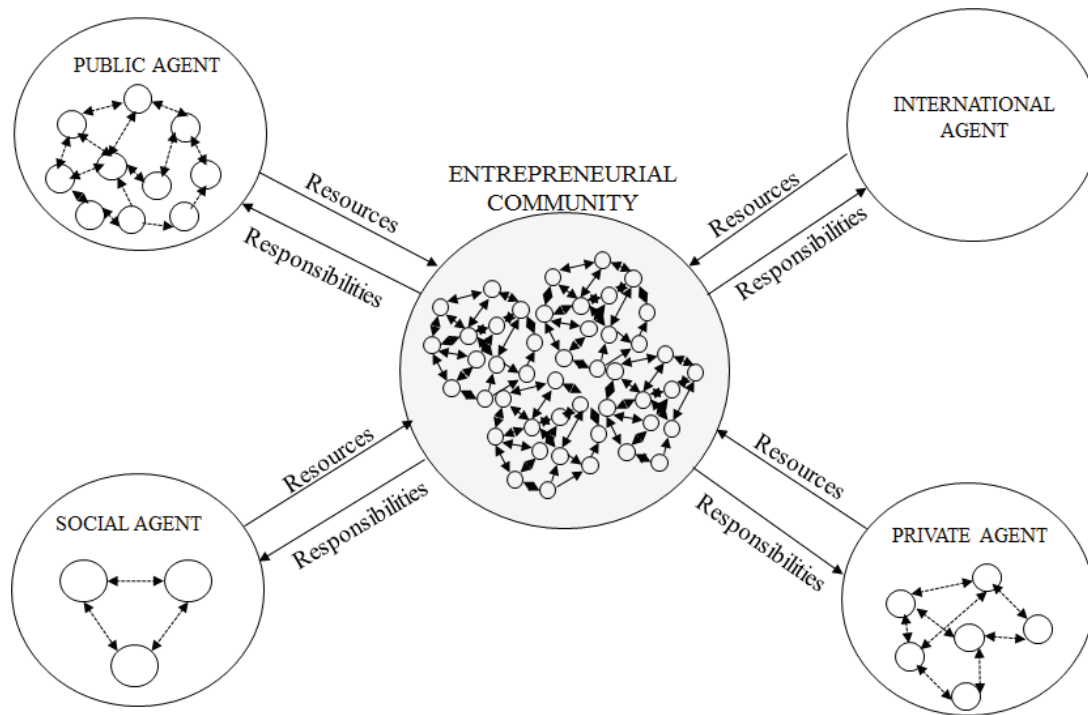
PUBLIC AGENT

INTERNATIONAL AGENT

ENTREPRENEURIAL COMMUNITY

Resources

Responsibilities

Resources

Responsibilities

Resources

Responsibilities

Resources

Responsibilities

SOCIAL AGENT

PRIVATE AGENT